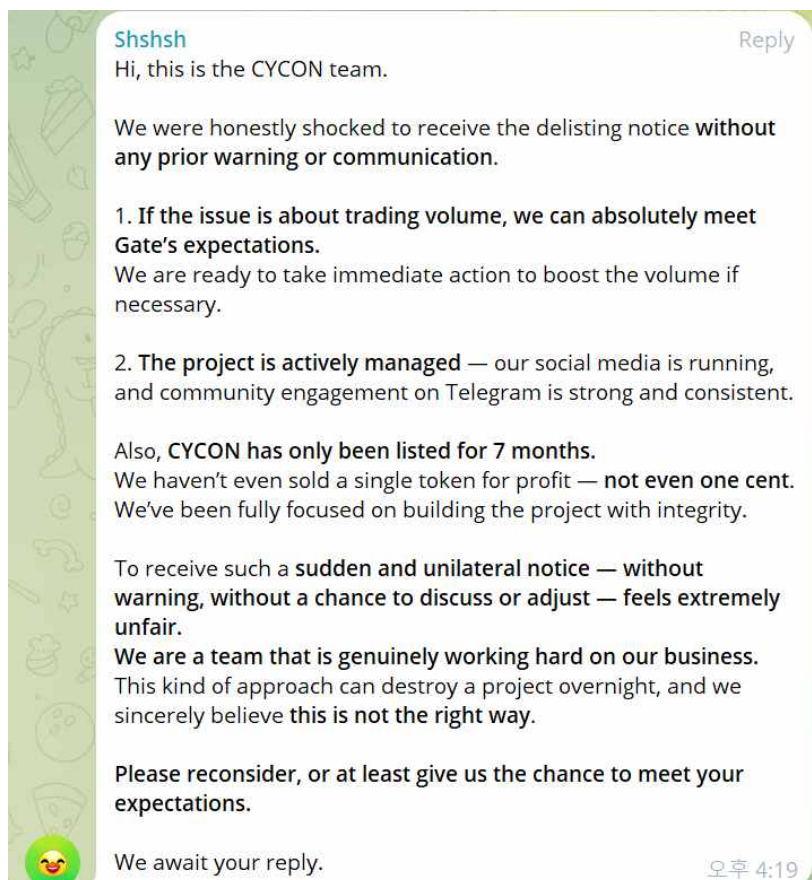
Shshsh
Reply
Hi, this is the CYCON team.

We were honestly shocked to receive the delisting notice without any prior warning or communication.

1. If the issue is about trading volume, we can absolutely meet Gate's expectations.
We are ready to take immediate action to boost the volume if necessary.

2. The project is actively managed — our social media is running, and community engagement on Telegram is strong and consistent.

Also, CYCON has only been listed for 7 months.
We haven't even sold a single token for profit — not even one cent.
We've been fully focused on building the project with integrity.

To receive such a sudden and unilateral notice — without warning, without a chance to discuss or adjust — feels extremely unfair.
We are a team that is genuinely working hard on our business.
This kind of approach can destroy a project overnight, and we sincerely believe this is not the right way.

Please reconsider, or at least give us the chance to meet your expectations.

We await your reply.
오후 4:19